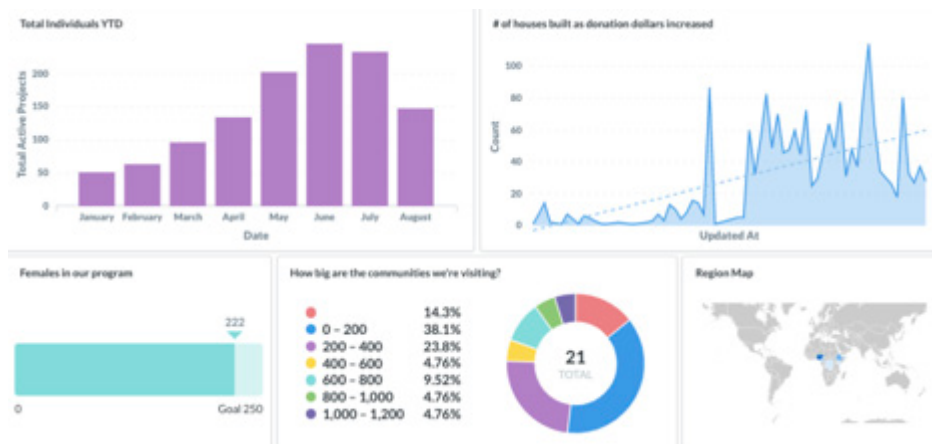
Total Individuals YTD

Total Active Projects

200
150
100
50
0

January February March April May June July August

Date

# of houses built as donation dollars increased

Count

100
80
60
40
20
0

Updated At

Females in our program

222

0

Goal 250

How big are the communities we're visiting?

| | |
|---|---|
| | 14.3% |
| 0 – 200 | 38.1% |
| 200 – 400 | 23.8% |
| 400 – 600 | 4.76% |
| 600 – 800 | 9.52% |
| 800 – 1,000 | 4.76% |
| 1,000 – 1,200 | 4.76% |

21
TOTAL

Region Map